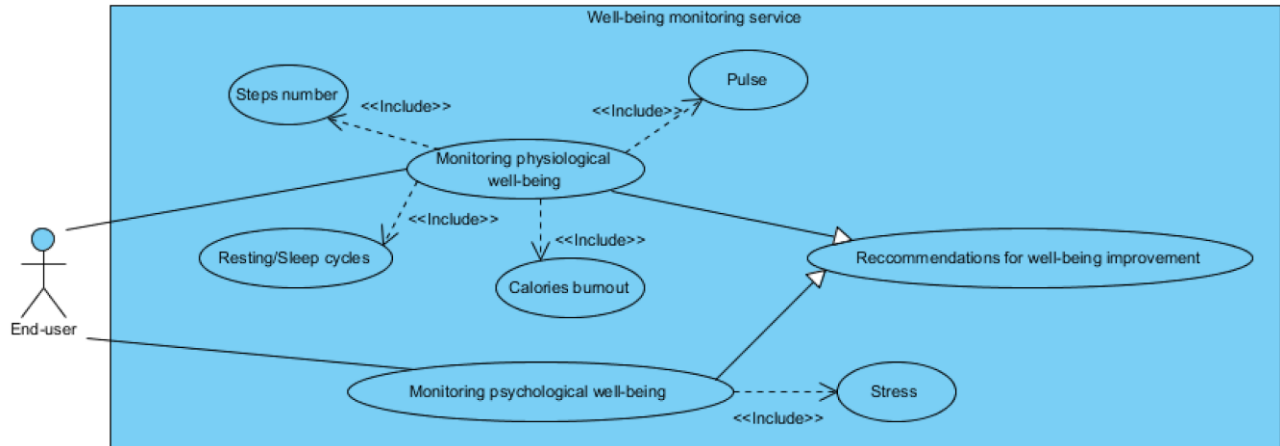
Well-being monitoring service

Steps number

<<Include>>

<<Include>>

Pulse

Monitoring physiological well-being

<<Include>>

Resting/Sleep cycles

<<Include>>

Calories burnout

Reccommendations for well-being improvement

End-user

Monitoring psychological well-being

Stress

<<Include>>